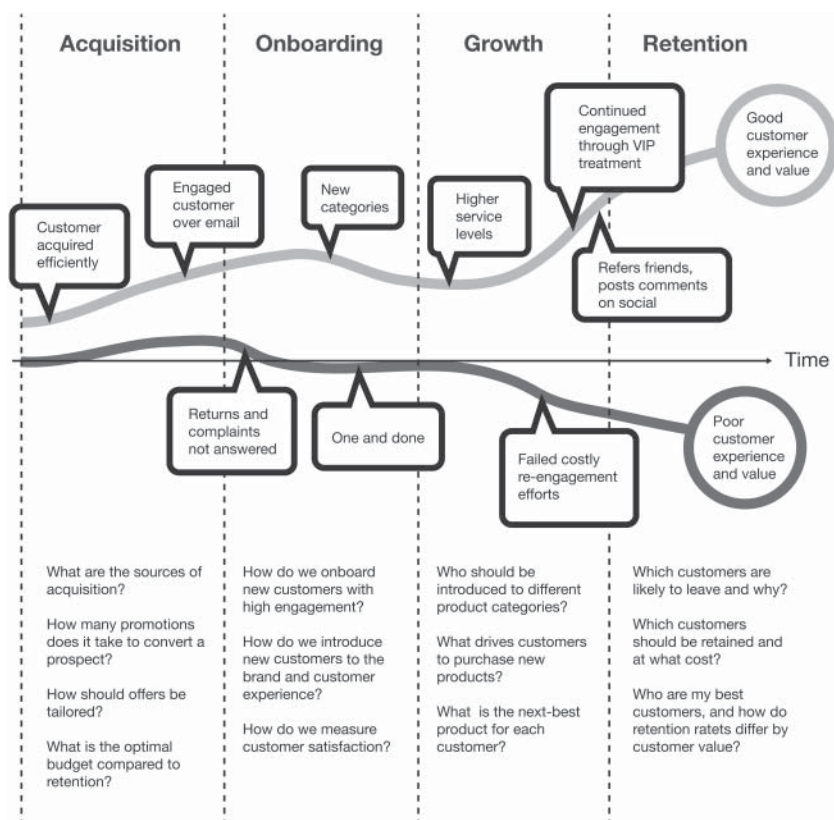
Acquisition

Onboarding

Growth

Retention

Continued engagement through VIP treatment

Good customer experience and value

Engaged customer over email

New categories

Higher service levels

Customer acquired efficiently

Refers friends, posts comments on social

Time

Returns and complaints not answered

One and done

Poor customer experience and value

Failed costly re-engagement efforts

What are the sources of acquisition?

How many promotions does it take to convert a prospect?

How should offers be tailored?

What is the optimal budget compared to retention?

How do we onboard new customers with high engagement?

How do we introduce new customers to the brand and customer experience?

How do we measure customer satisfaction?

Who should be introduced to different product categories?

What drives customers to purchase new products?

What is the next-best product for each customer?

Which customers are likely to leave and why?

Which customers should be retained and at what cost?

Who are my best customers, and how do retention rates differ by customer value?